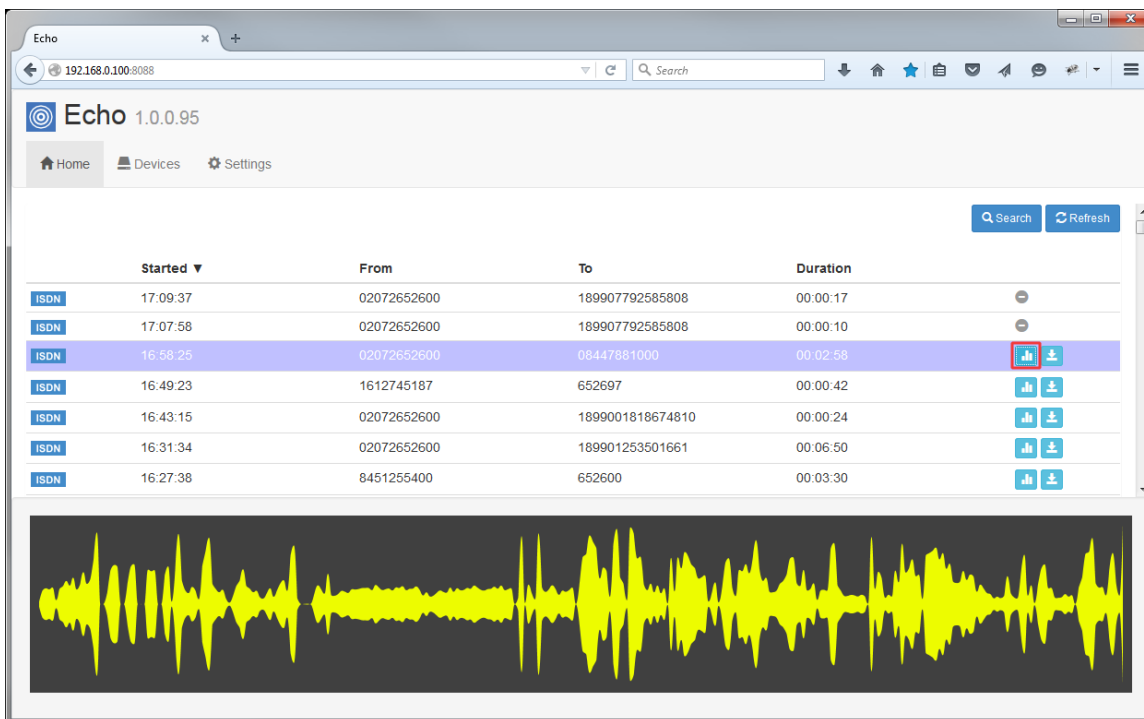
Echo

192.168.0.100:8088

Search

Echo 1.0.0.95

Home Devices Settings

Search Refresh

| | Started ▼ | From | To | Duration |
|---|---|---|---|---|
| ISDN | 17:09:37 | 02072652600 | 189907792585808 | 00:00:17 |
| ISDN | 17:07:58 | 02072652600 | 189907792585808 | 00:00:10 |
| ISDN | 16:58:25 | 02072652600 | 08447881000 | 00:02:58 |
| ISDN | 16:49:23 | 1612745187 | 652697 | 00:00:42 |
| ISDN | 16:43:15 | 02072652600 | 1899001818674810 | 00:00:24 |
| ISDN | 16:31:34 | 02072652600 | 189901253501661 | 00:06:50 |
| ISDN | 16:27:38 | 8451255400 | 652600 | 00:03:30 |